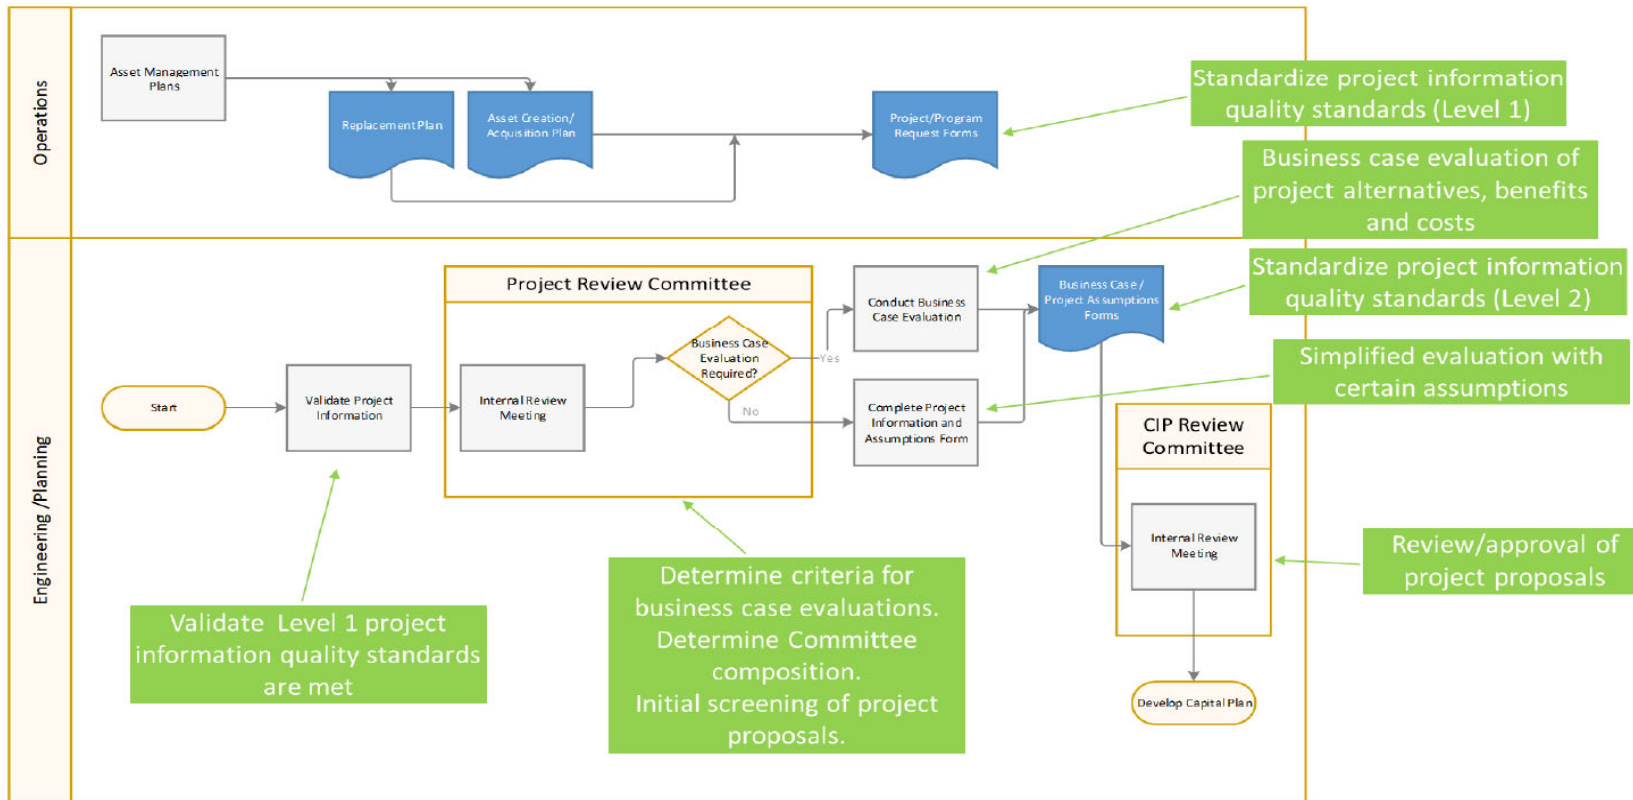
Operations

Asset Management Plans

Replacement Plan

Asset Creation/ Acquisition Plan

Project/Program Request Forms

Standardize project information quality standards (Level 1)

Business case evaluation of project alternatives, benefits and costs

Standardize project information quality standards (Level 2)

Engineering /Planning

Project Review Committee

Start

Validate Project Information

Internal Review Meeting

Business Case Evaluation Required?

Yes

No

Conduct Business Case Evaluation

Complete Project Information and Assumptions Form

Business Case / Project Assumptions Forms

Simplified evaluation with certain assumptions

CIP Review Committee

Internal Review Meeting

Review/approval of project proposals

Develop Capital Plan

Validate Level 1 project information quality standards are met

Determine criteria for business case evaluations. Determine Committee composition. Initial screening of project proposals.